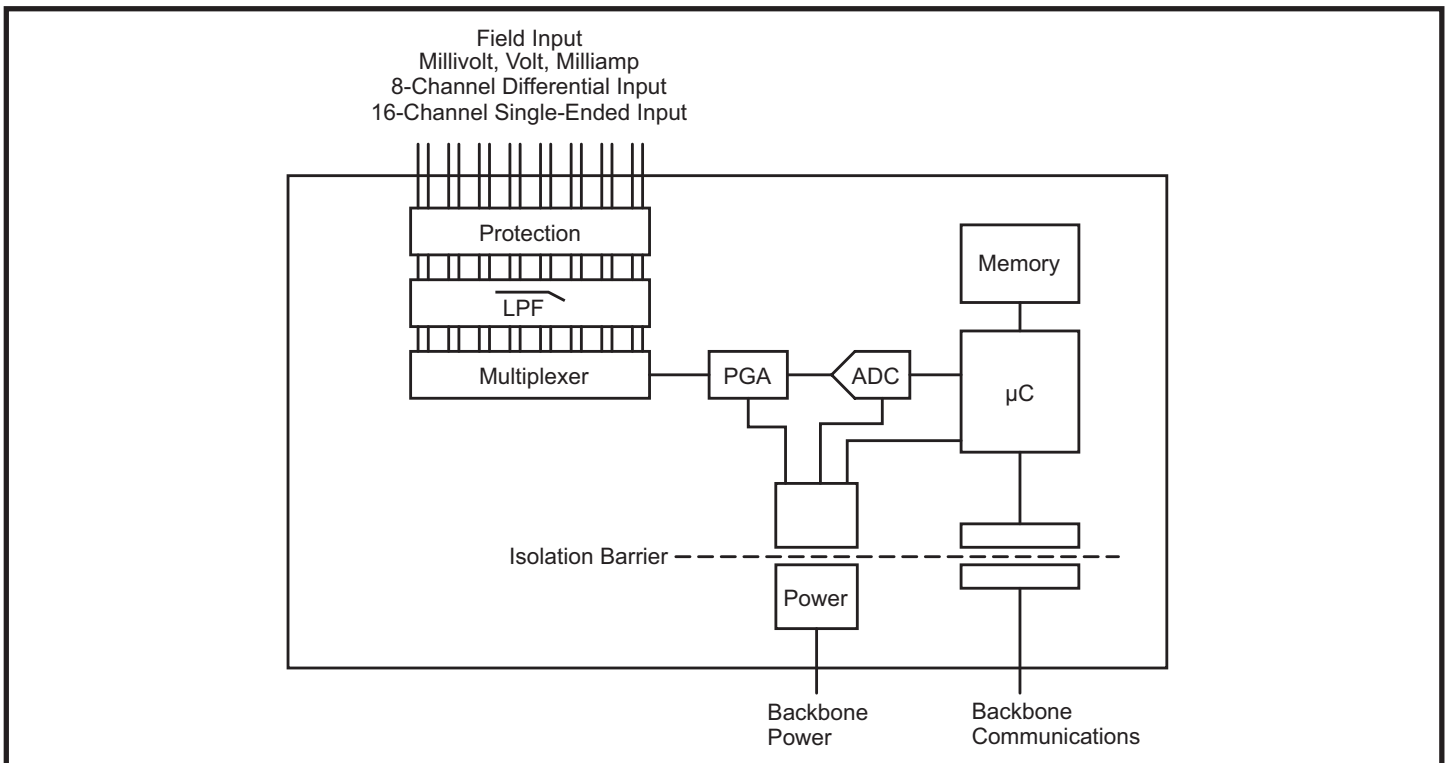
Field Input
Millivolt, Volt, Milliamp
8-Channel Differential Input
16-Channel Single-Ended Input

Protection

LPF

Multiplexer

PGA

ADC

Memory

μC

Isolation Barrier

Power

Backbone Power

Backbone Communications